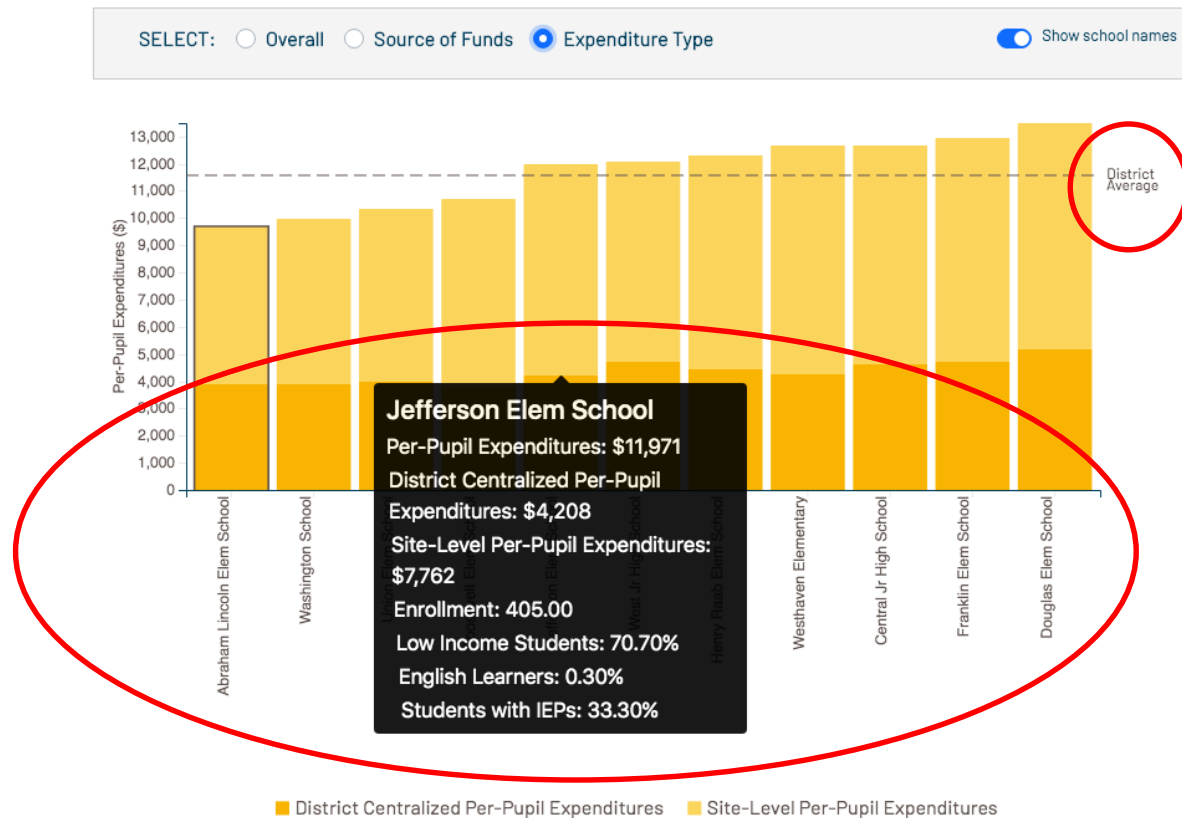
SELECT: Overall Source of Funds Expenditure Type

Show school names

13,000
12,000
11,000
10,000
9,000
8,000
7,000
6,000
5,000
4,000
3,000
2,000
1,000
0

Per-Pupil Expenditures ($)

District Average

Abraham Lincoln Elem School
Washington School
Union Elem School
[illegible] Elem School
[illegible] Elem School
West Jr High School
Henry Raab Elem School
Westhaven Elementary
Central Jr High School
Franklin Elem School
Douglas Elem School

Jefferson Elem School
Per-Pupil Expenditures: $11,971
District Centralized Per-Pupil Expenditures: $4,208
Site-Level Per-Pupil Expenditures: $7,762
Enrollment: 405.00
Low Income Students: 70.70%
English Learners: 0.30%
Students with IEPs: 33.30%

District Centralized Per-Pupil Expenditures Site-Level Per-Pupil Expenditures